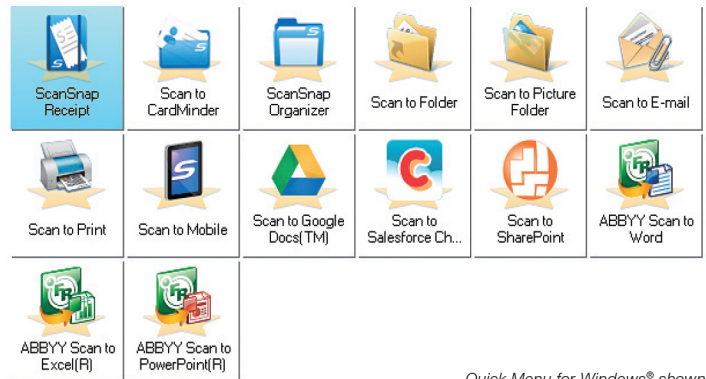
ScanSnap Receipt

Scan to CardMinder

ScanSnap Organizer

Scan to Folder

Scan to Picture Folder

Scan to E-mail

Scan to Print

Scan to Mobile

Scan to Google Docs(TM)

Scan to Salesforce Ch...

Scan to SharePoint

ABBYY Scan to Word

ABBYY Scan to Excel(R)

ABBYY Scan to PowerPoint(R)

Quick Menu for Windows® shown